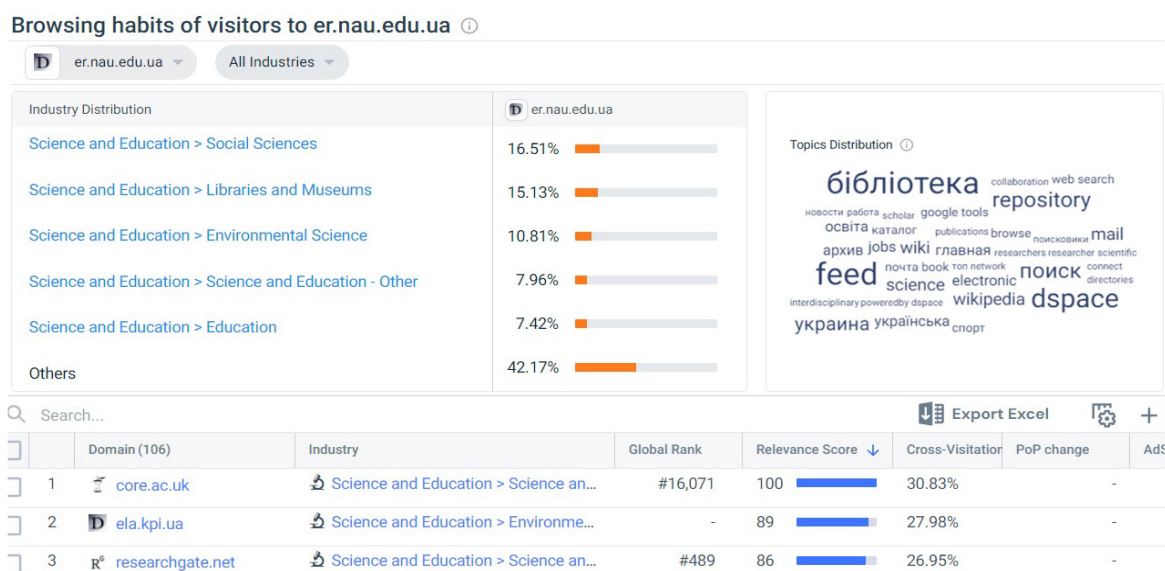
Browsing habits of visitors to er.nau.edu.ua

er.nau.edu.ua All Industries

| Industry Distribution | er.nau.edu.ua |
|---|---|
| Science and Education > Social Sciences | 16.51% |
| Science and Education > Libraries and Museums | 15.13% |
| Science and Education > Environmental Science | 10.81% |
| Science and Education > Science and Education - Other | 7.96% |
| Science and Education > Education | 7.42% |
| Others | 42.17% |

Topics Distribution

бібліотека collaboration web search repository новости работа scholar google tools освіта каталог publications browse поисковики mail архив jobs wiki главная researchers researcher scientific feed почта book топ network поиск connect science electronic directories interdisciplinary poweredby dspace wikipedia dspace украина українська спорт

Search...

Export Excel

| | | Domain (106) | Industry | Global Rank | Relevance Score | Cross-Visitation | PoP change | AdS |
|---|---|---|---|---|---|---|---|---|
| | 1 | core.ac.uk | Science and Education > Science an... | #16,071 | 100 | 30.83% | - | |
| | 2 | ela.kpi.ua | Science and Education > Environme... | - | 89 | 27.98% | - | |
| | 3 | researchgate.net | Science and Education > Science an... | #489 | 86 | 26.95% | - | |